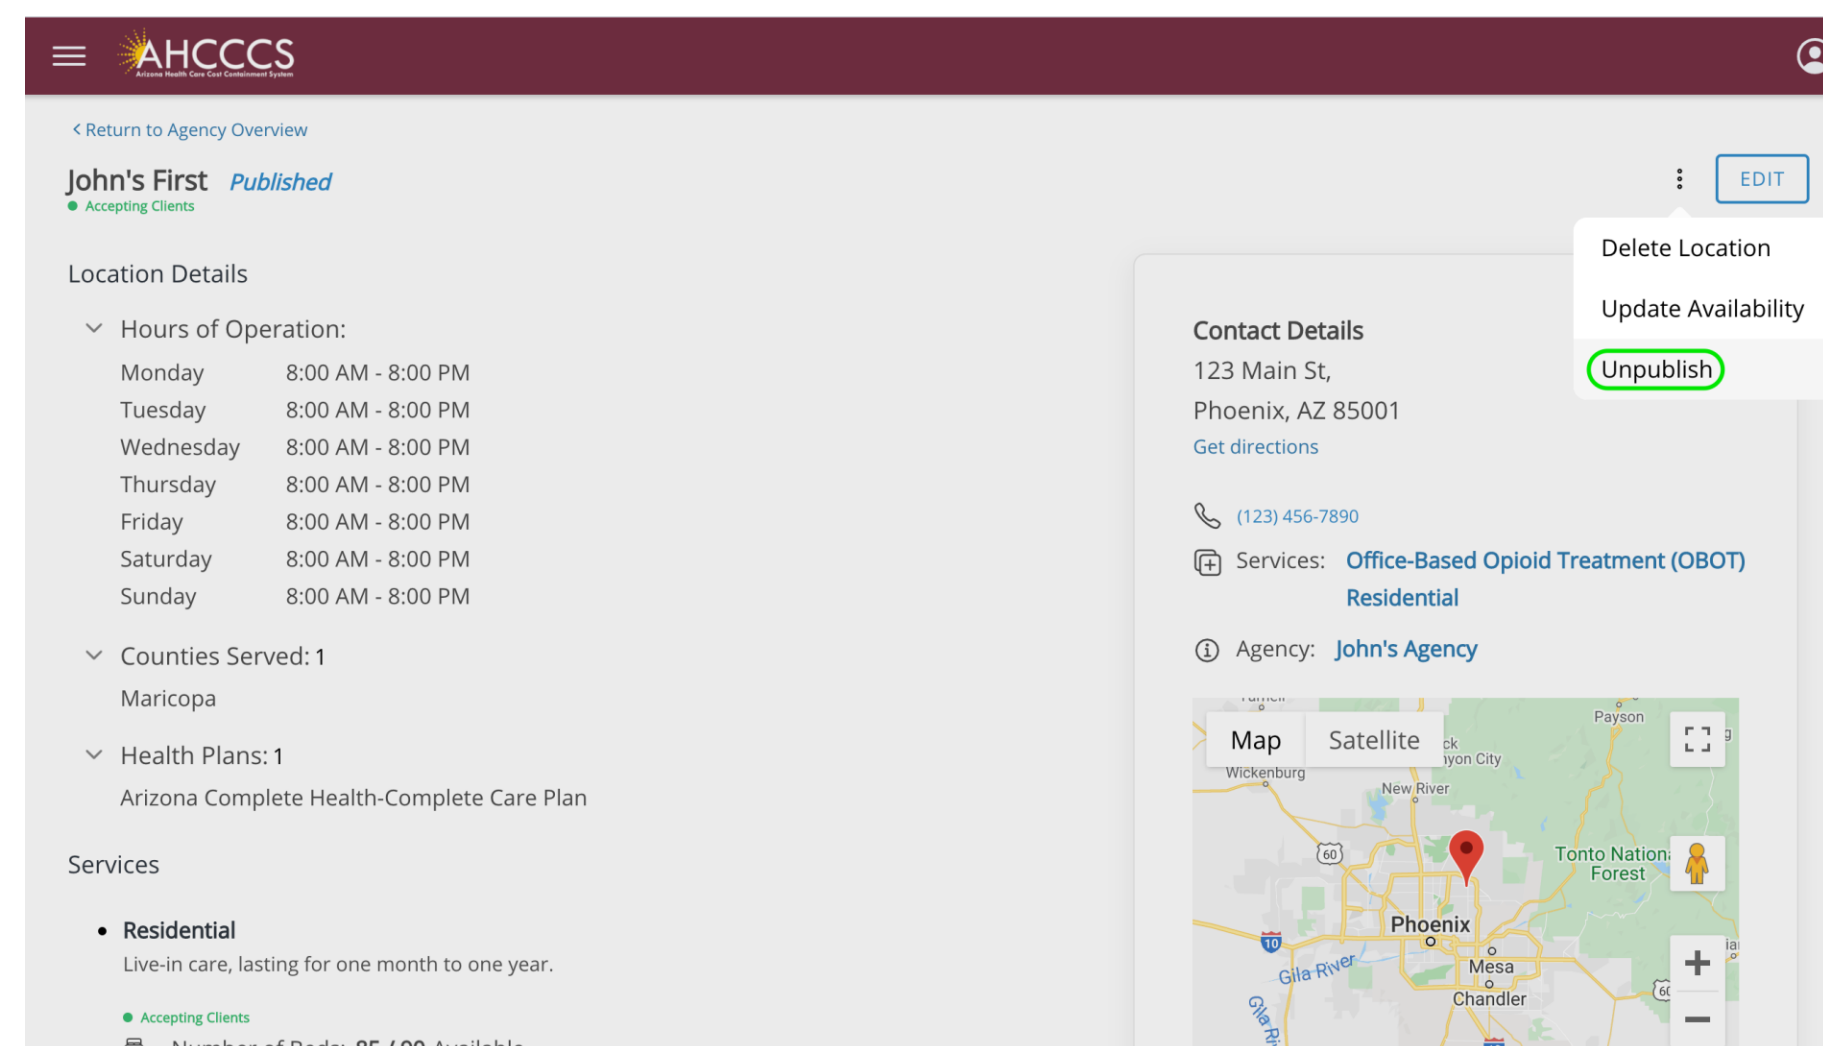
AHCCCS
Arizona Health Care Cost Containment System

< Return to Agency Overview

John's First Published
Accepting Clients

EDIT

Delete Location
Update Availability
Unpublish

Location Details

Hours of Operation:

| Monday | 8:00 AM - 8:00 PM |
|---|---|
| Tuesday | 8:00 AM - 8:00 PM |
| Wednesday | 8:00 AM - 8:00 PM |
| Thursday | 8:00 AM - 8:00 PM |
| Friday | 8:00 AM - 8:00 PM |
| Saturday | 8:00 AM - 8:00 PM |
| Sunday | 8:00 AM - 8:00 PM |

Counties Served: 1
Maricopa

Health Plans: 1
Arizona Complete Health-Complete Care Plan

Services

• Residential
Live-in care, lasting for one month to one year.

Accepting Clients

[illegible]

Contact Details
123 Main St,
Phoenix, AZ 85001
Get directions

(123) 456-7890

Services: Office-Based Opioid Treatment (OBOT)
Residential

Agency: John's Agency

Map Satellite
Payson
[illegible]ck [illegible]yon City
Wickenburg
New River
60
Tonto Nation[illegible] Forest
Phoenix
10
Gila River
Mesa
Chandler
+
−